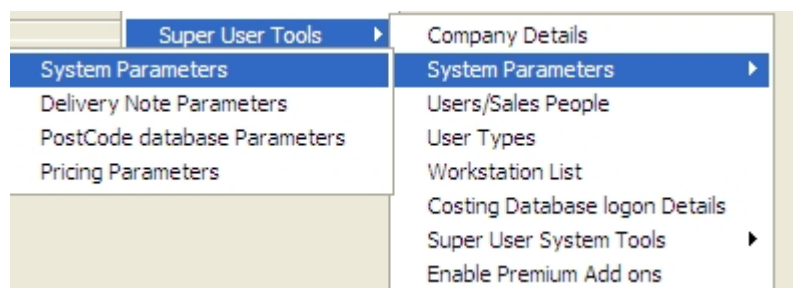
Super User Tools

System Parameters
Delivery Note Parameters
PostCode database Parameters
Pricing Parameters

Company Details
System Parameters
Users/Sales People
User Types
Workstation List
Costing Database logon Details
Super User System Tools
Enable Premium Add ons